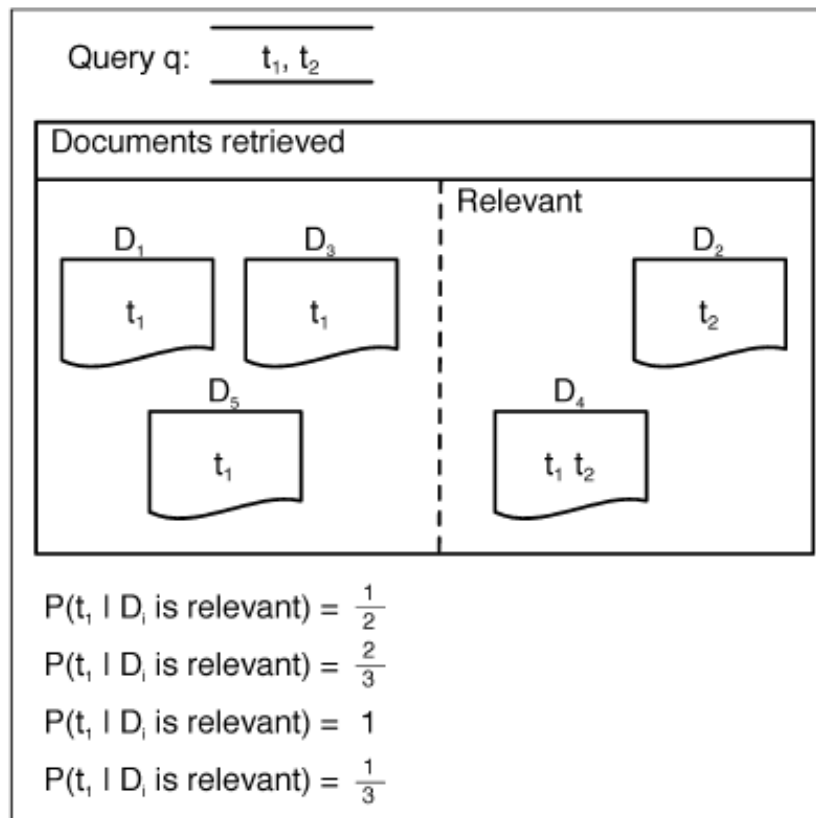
Query q: $t_1$, $t_2$

Documents retrieved

Relevant

$D_1$
$t_1$

$D_3$
$t_1$

$D_2$
$t_2$

$D_5$
$t_1$

$D_4$
$t_1$ $t_2$

P($t_1$ | $D_i$ is relevant) = $\frac{1}{2}$

P($t_1$ | $D_i$ is relevant) = $\frac{2}{3}$

P($t_1$ | $D_i$ is relevant) = 1

P($t_1$ | $D_i$ is relevant) = $\frac{1}{3}$